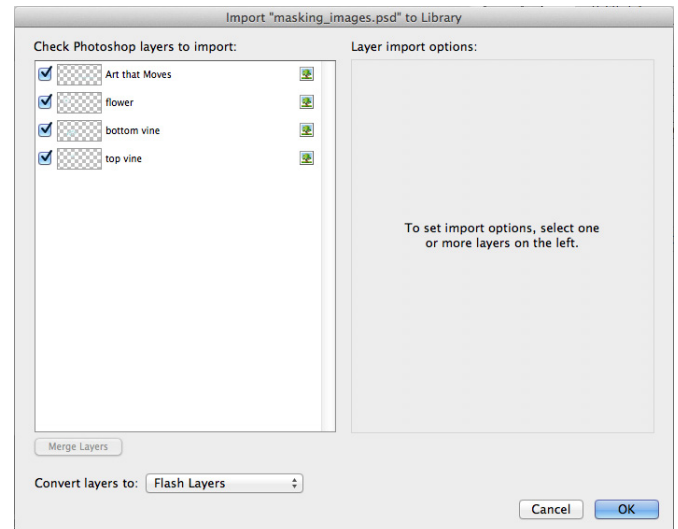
Import "masking_images.psd" to Library

Check Photoshop layers to import:

Art that Moves

flower

bottom vine

top vine

Layer import options:

To set import options, select one or more layers on the left.

Merge Layers

Convert layers to: Flash Layers

Cancel

OK